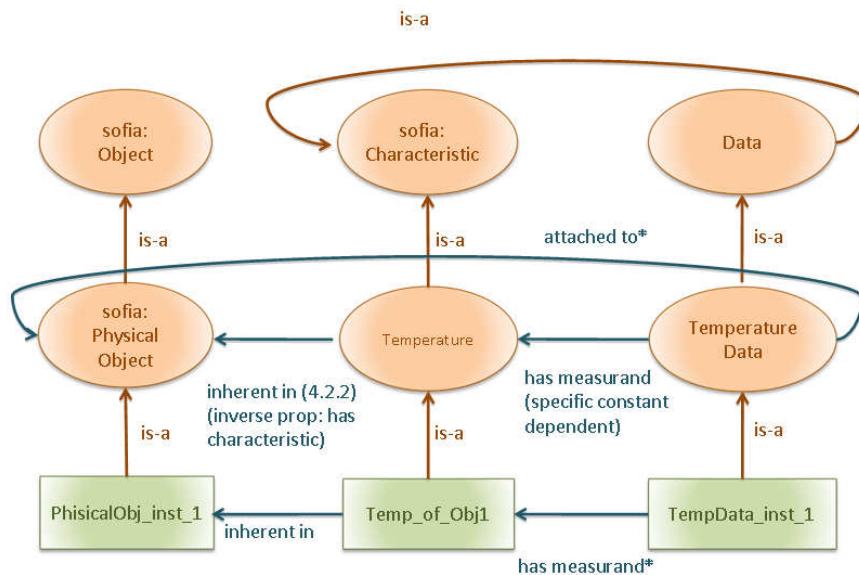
is-a

sofia: Object

sofia: Characteristic

Data

is-a

is-a

attached to*

is-a

sofia: Physical Object

Temperature

Temperature Data

inherent in (4.2.2) (inverse prop: has characteristic)

has measurand (specific constant dependent)

is-a

is-a

is-a

PhisicalObj_inst_1

inherent in

Temp_of_Obj1

TempData_inst_1

has measurand*